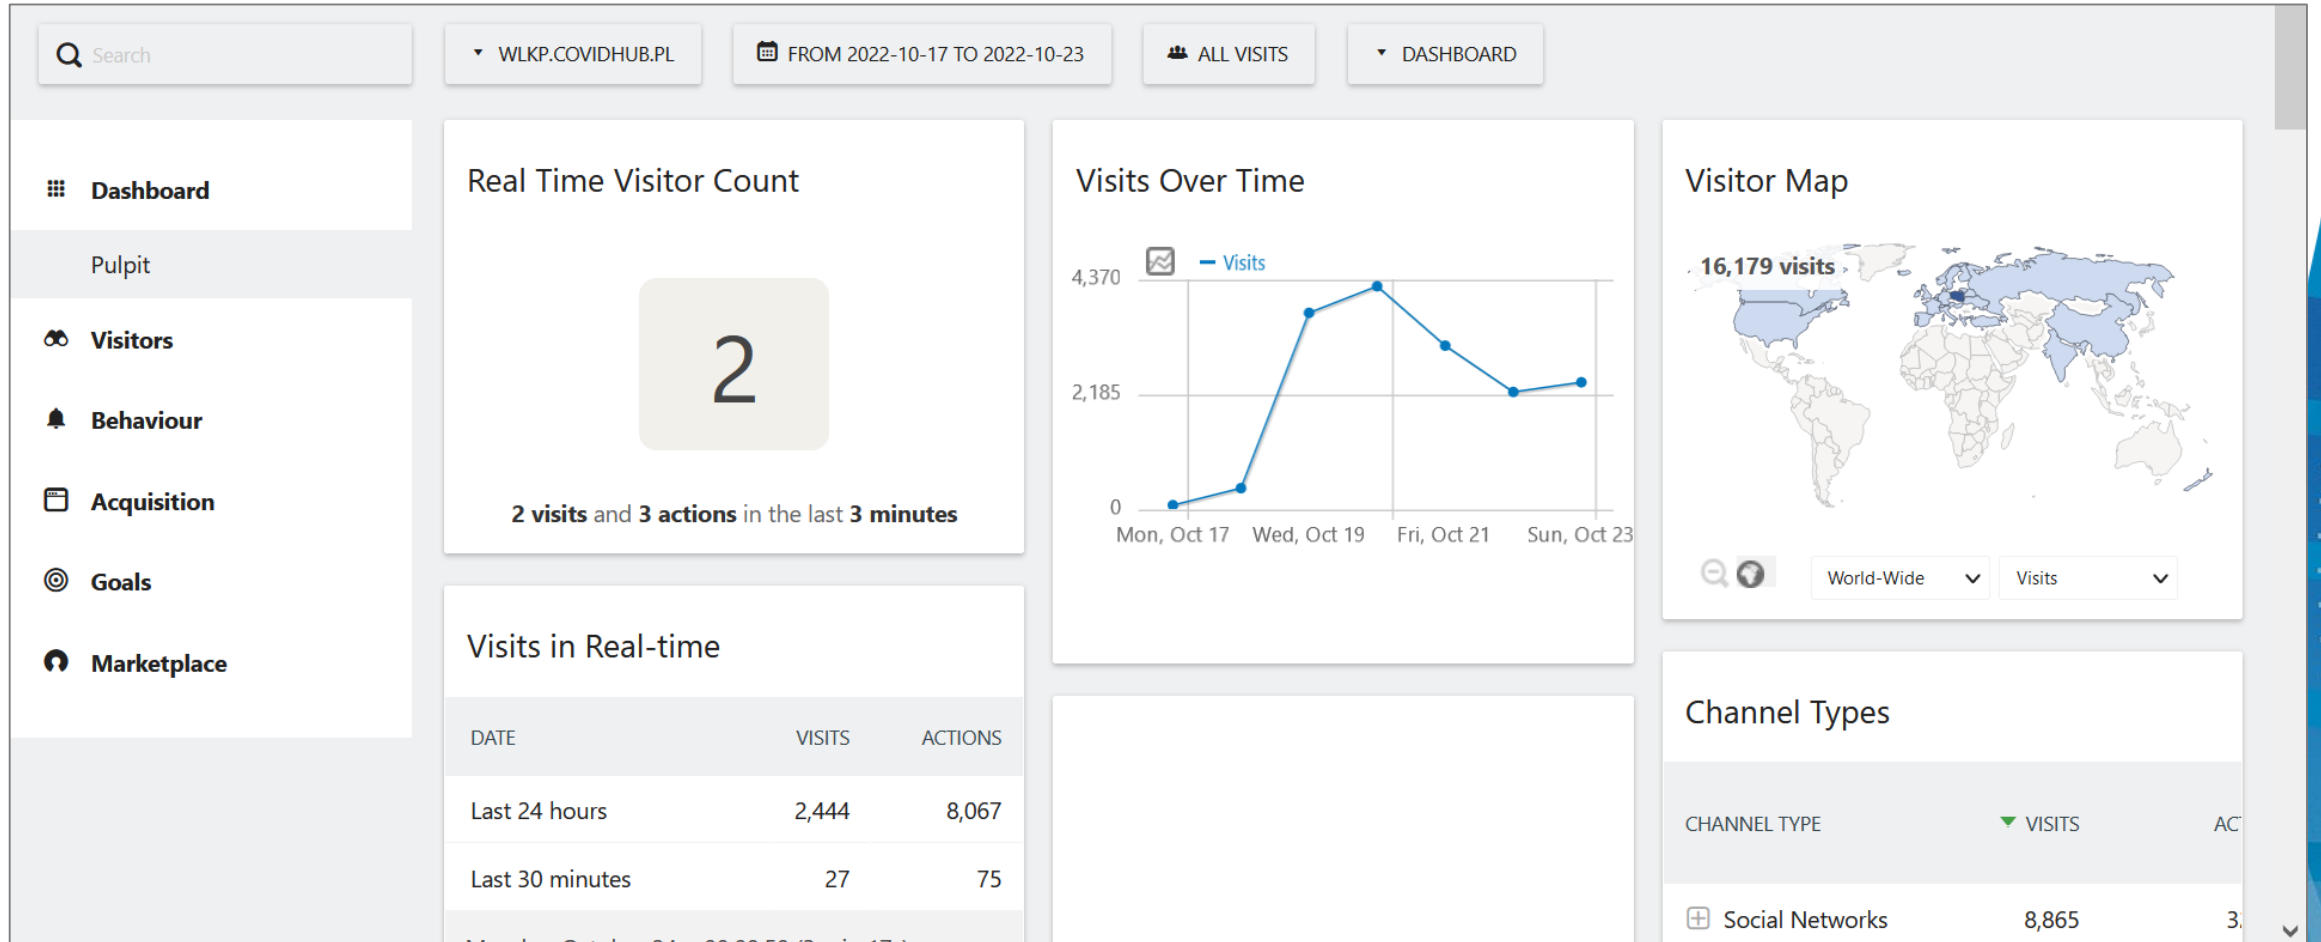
Search

WLKP.COVIDHUB.PL

FROM 2022-10-17 TO 2022-10-23

ALL VISITS

DASHBOARD

Dashboard

Pulpit

Visitors

Behaviour

Acquisition

Goals

Marketplace

Real Time Visitor Count

2

2 visits and 3 actions in the last 3 minutes

Visits in Real-time

| DATE | VISITS | ACTIONS |
|---|---|---|
| Last 24 hours | 2,444 | 8,067 |
| Last 30 minutes | 27 | 75 |

Visits Over Time

Visits

4,370

2,185

0

Mon, Oct 17 Wed, Oct 19 Fri, Oct 21 Sun, Oct 23

Visitor Map

16,179 visits

World-Wide

Visits

Channel Types

| CHANNEL TYPE | VISITS | AC |
|---|---|---|
| Social Networks | 8,865 | 3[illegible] |